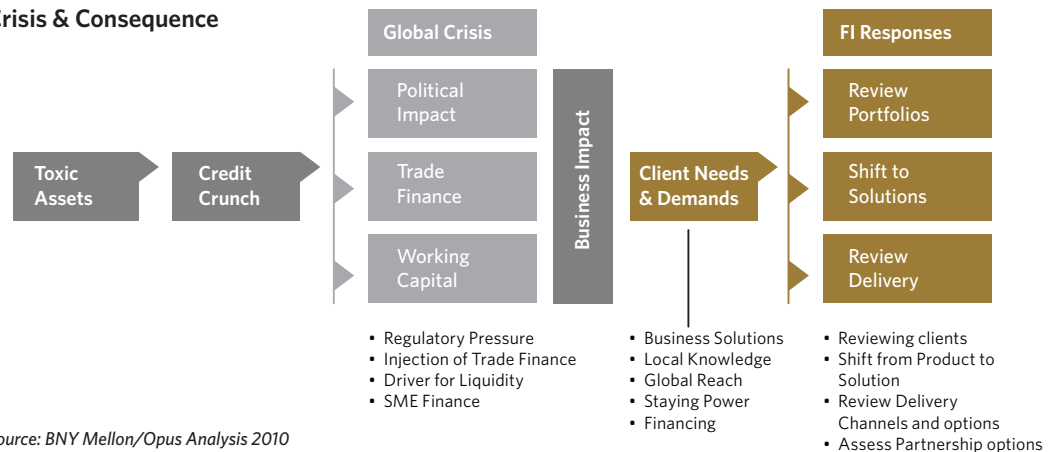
risis & Consequence

Toxic Assets

Credit Crunch

Global Crisis

Political Impact

Trade Finance

Working Capital

Business Impact

Client Needs & Demands

FI Responses

Review Portfolios

Shift to Solutions

Review Delivery

• Regulatory Pressure
• Injection of Trade Finance
• Driver for Liquidity
• SME Finance

• Business Solutions
• Local Knowledge
• Global Reach
• Staying Power
• Financing

• Reviewing clients
• Shift from Product to Solution
• Review Delivery Channels and options
• Assess Partnership options

ource: BNY Mellon/Opus Analysis 2010